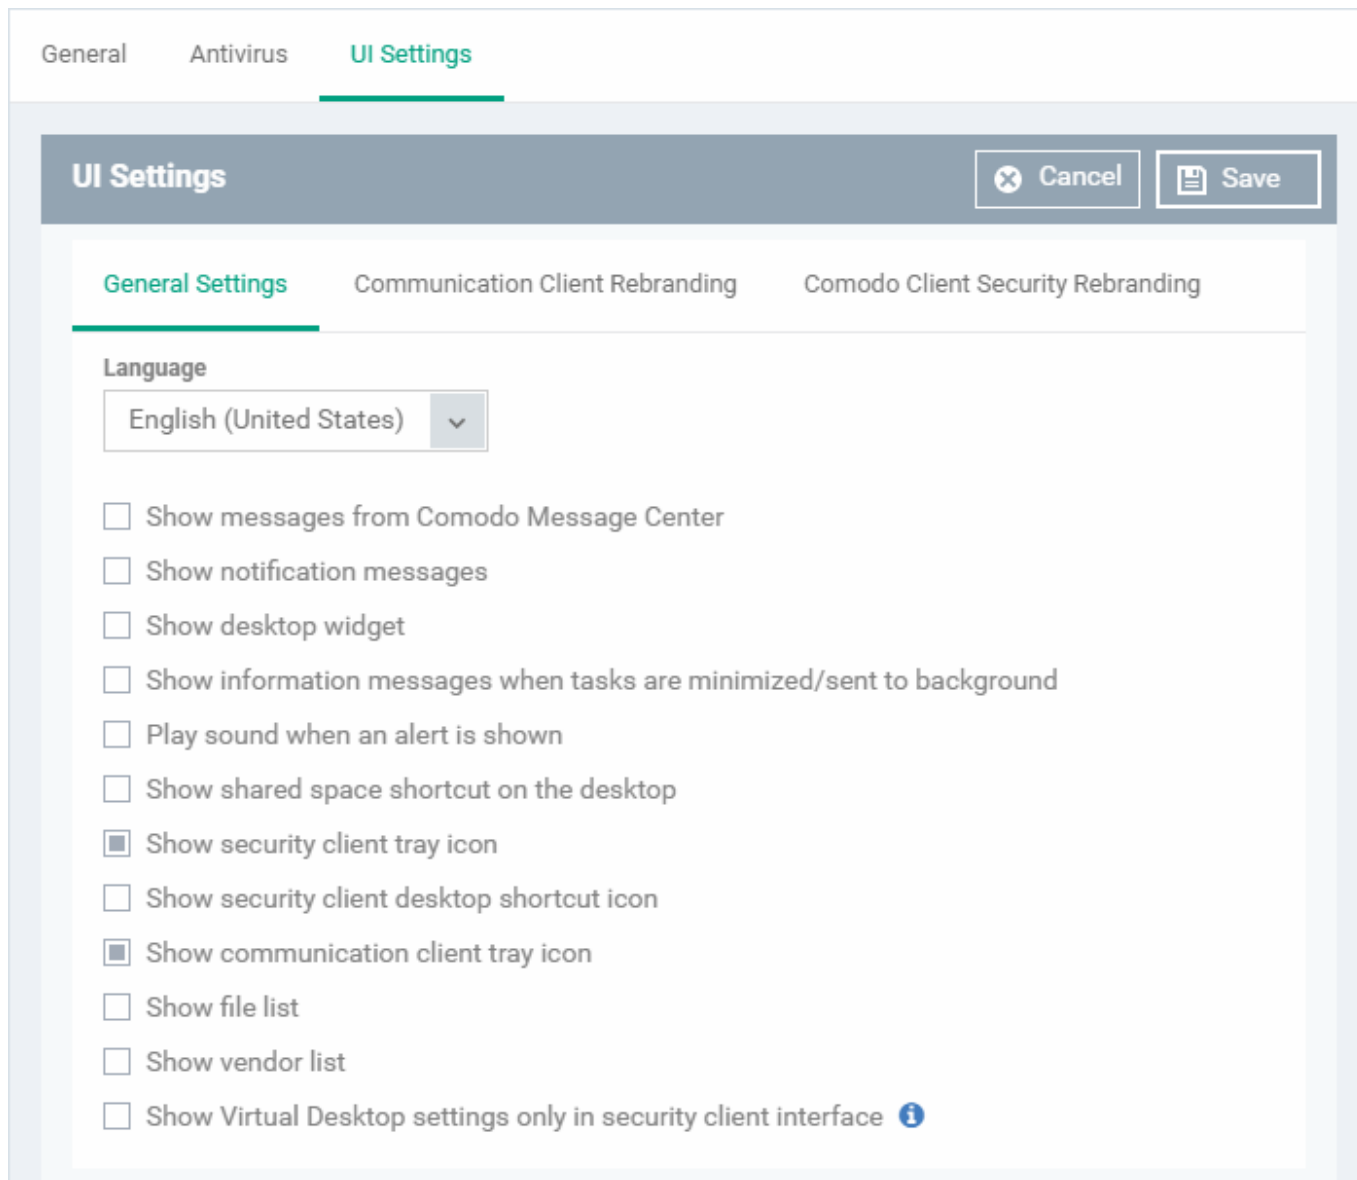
General Antivirus UI Settings

UI Settings

Cancel Save

General Settings Communication Client Rebranding Comodo Client Security Rebranding

Language

English (United States)

Show messages from Comodo Message Center

Show notification messages

Show desktop widget

Show information messages when tasks are minimized/sent to background

Play sound when an alert is shown

Show shared space shortcut on the desktop

Show security client tray icon

Show security client desktop shortcut icon

Show communication client tray icon

Show file list

Show vendor list

Show Virtual Desktop settings only in security client interface